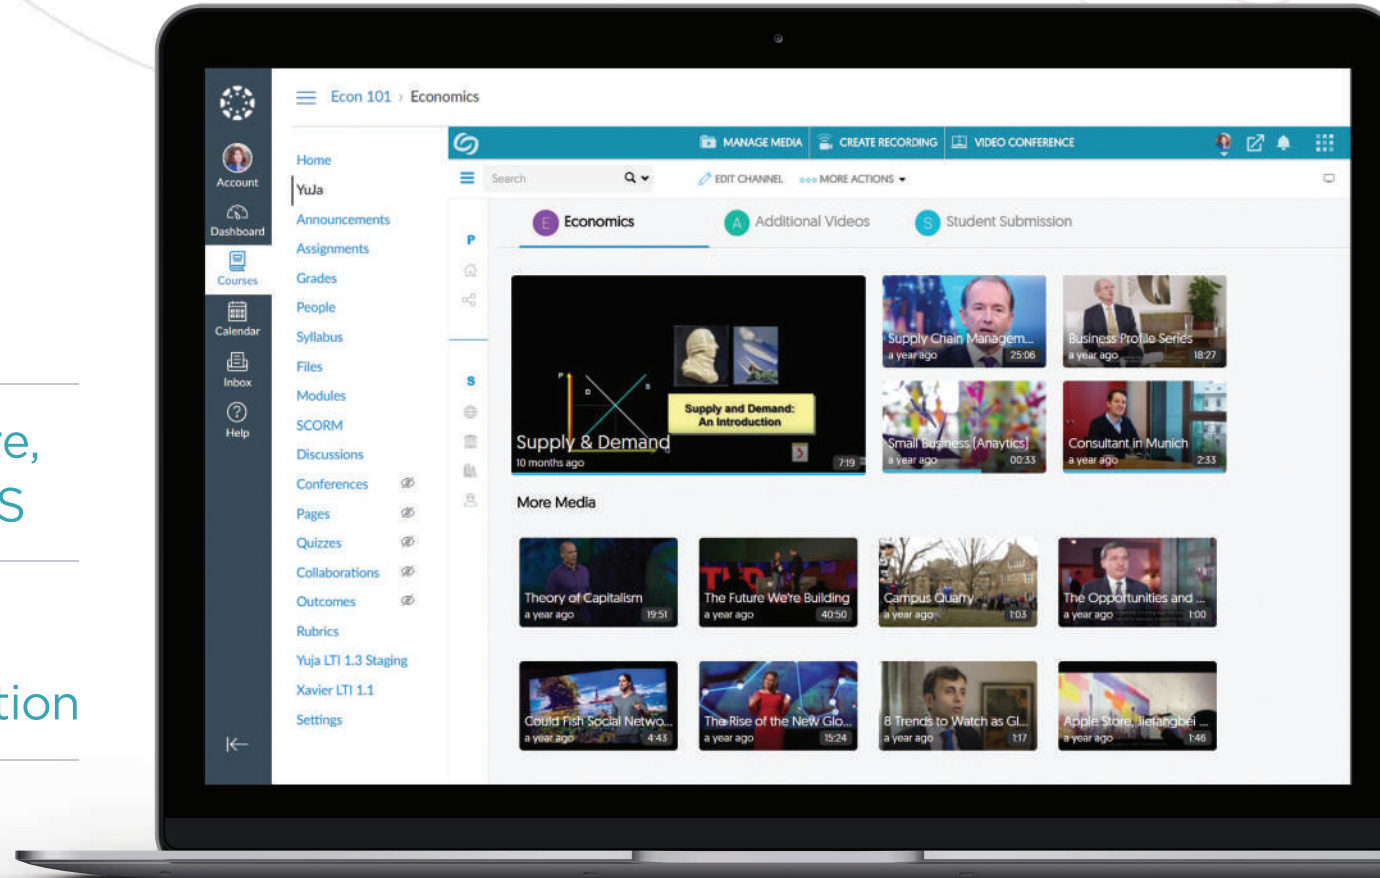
re,
s

tion

Account
Dashboard
Courses
Calendar
Inbox
Help

Econ 101 › Economics

Home
YuJa
Announcements
Assignments
Grades
People
Syllabus
Files
Modules
SCORM
Discussions
Conferences
Pages
Quizzes
Collaborations
Outcomes
Rubrics
Yuja LTI 1.3 Staging
Xavier LTI 1.1
Settings

MANAGE MEDIA CREATE RECORDING VIDEO CONFERENCE

Search

EDIT CHANNEL MORE ACTIONS

P
S

Economics Additional Videos Student Submission

Supply and Demand: An Introduction
Supply & Demand
10 months ago 7:19

Supply Chain Managem...
a year ago 25:06

Business Profile Series
a year ago 18:27

Small Business [Anaytics]
a year ago 00:33

Consultant in Munich
a year ago 2:33

More Media

Theory of Capitalism
a year ago 19:51

The Future We're Building
a year ago 40:50

Campus Quarry
a year ago 1:03

The Opportunities and ...
a year ago 1:00

Could Fish Social Netwo...
a year ago 4:43

The Rise of the New Glo...
a year ago 15:24

8 Trends to Watch as Gl...
a year ago 1:17

Apple Store, Jiefangbei ...
a year ago 1:46